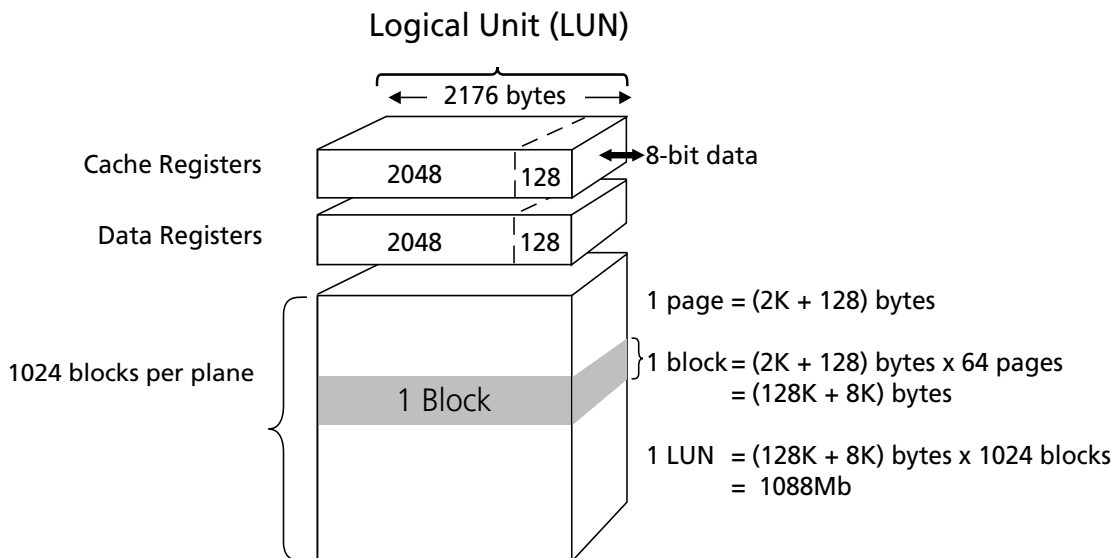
Logical Unit (LUN)

2176 bytes

Cache Registers

2048

128

8-bit data

Data Registers

2048

128

1 page = (2K + 128) bytes

1024 blocks per plane

1 Block

1 block = (2K + 128) bytes x 64 pages
= (128K + 8K) bytes

1 LUN = (128K + 8K) bytes x 1024 blocks
= 1088Mb